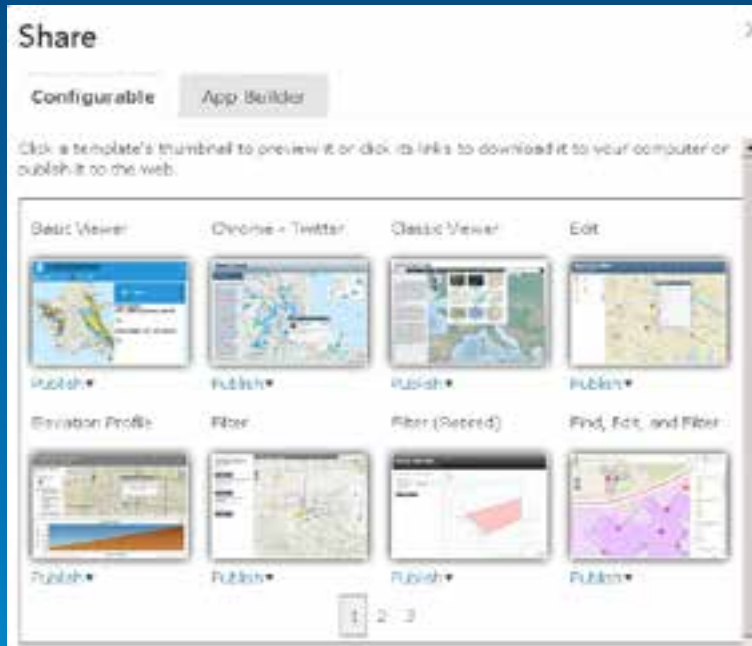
Share

Configurable

App Builder

Click a template's thumbnail to preview it or click its links to download it to your computer or publish it to the web.

Basic Viewer

Chrome - Twitter

Classic Viewer

Edit

Publish▾

Publish▾

Publish▾

Publish▾

Elevation Profile

Filter

Filter (Record)

Find, Edit, and Filter

Publish▾

Publish▾

Publish▾

Publish▾

1 2 3